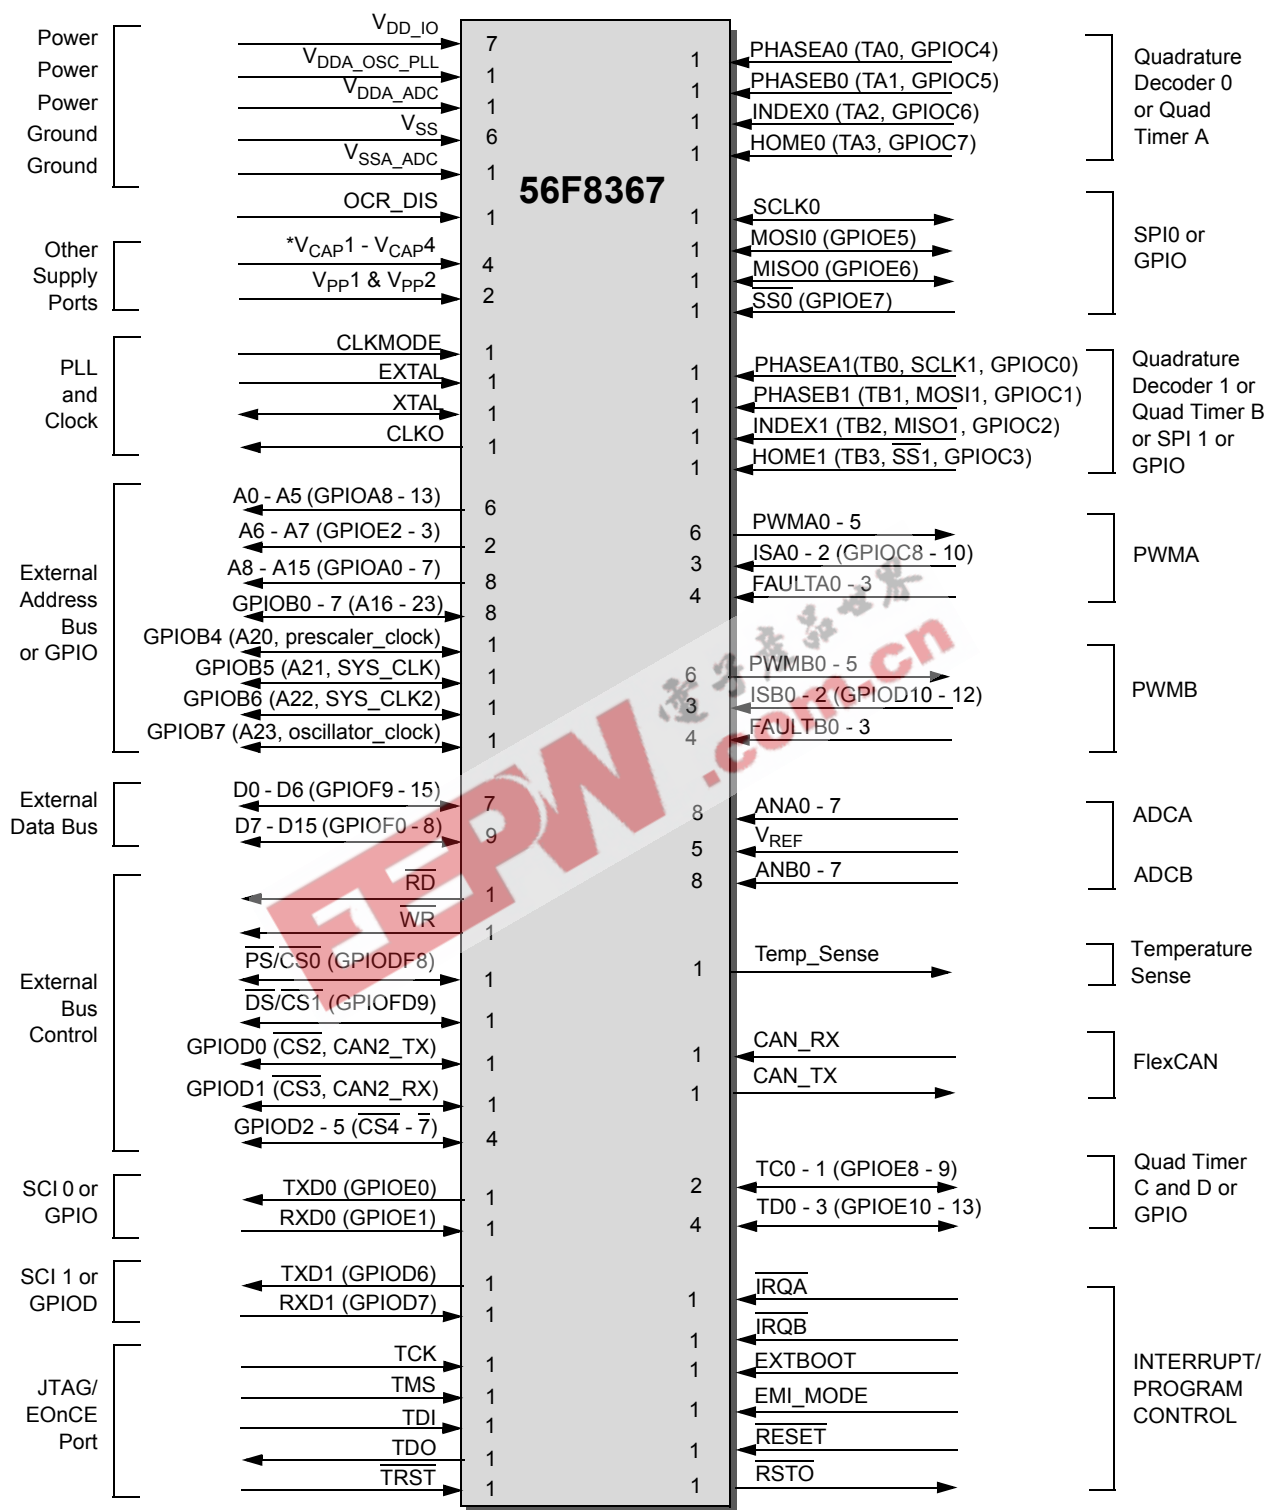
Power
Power
Power
Ground
Ground

$V_{DD\_IO}$ 7
$V_{DDA\_OSC\_PLL}$ 1
$V_{DDA\_ADC}$ 1
$V_{SS}$ 6
$V_{SSA\_ADC}$ 1

OCR_DIS 1

Other Supply Ports

*$V_{CAP}1$ - $V_{CAP}4$ 4
$V_{PP}1$ & $V_{PP}2$ 2

PLL and Clock

CLKMODE 1
EXTAL 1
XTAL 1
CLKO 1

External Address Bus or GPIO

A0 - A5 (GPIOA8 - 13) 6
A6 - A7 (GPIOE2 - 3) 2
A8 - A15 (GPIOA0 - 7) 8
GPIOB0 - 7 (A16 - 23) 8
GPIOB4 (A20, prescaler_clock) 1
GPIOB5 (A21, SYS_CLK) 1
GPIOB6 (A22, SYS_CLK2) 1
GPIOB7 (A23, oscillator_clock) 1

External Data Bus

D0 - D6 (GPIOF9 - 15) 7
D7 - D15 (GPIOF0 - 8) 9

External Bus Control

RD 1
WR 1
PS/CS0 (GPIODF8) 1
DS/CS1 (GPIOFD9) 1
GPIOD0 (CS2, CAN2_TX) 1
GPIOD1 (CS3, CAN2_RX) 1
GPIOD2 - 5 (CS4 - 7) 4

SCI 0 or GPIO

TXD0 (GPIOE0) 1
RXD0 (GPIOE1) 1

SCI 1 or GPIOD

TXD1 (GPIOD6) 1
RXD1 (GPIOD7) 1

JTAG/ EOnCE Port

TCK 1
TMS 1
TDI 1
TDO 1
TRST 1

56F8367

1 PHASEA0 (TA0, GPIOC4)
1 PHASEB0 (TA1, GPIOC5)
1 INDEX0 (TA2, GPIOC6)
1 HOME0 (TA3, GPIOC7)

Quadrature Decoder 0 or Quad Timer A

1 SCLK0
1 MOSI0 (GPIOE5)
1 MISO0 (GPIOE6)
1 SS0 (GPIOE7)

SPI0 or GPIO

1 PHASEA1(TB0, SCLK1, GPIOC0)
1 PHASEB1 (TB1, MOSI1, GPIOC1)
1 INDEX1 (TB2, MISO1, GPIOC2)
1 HOME1 (TB3, SS1, GPIOC3)

Quadrature Decoder 1 or Quad Timer B or SPI 1 or GPIO

6 PWMA0 - 5
3 ISA0 - 2 (GPIOC8 - 10)
4 FAULTA0 - 3

PWMA

6 PWMB0 - 5
3 ISB0 - 2 (GPIOD10 - 12)
4 FAULTB0 - 3

PWMB

8 ANA0 - 7
5 $V_{REF}$
8 ANB0 - 7

ADCA
ADCB

1 Temp_Sense

Temperature Sense

1 CAN_RX
1 CAN_TX

FlexCAN

2 TC0 - 1 (GPIOE8 - 9)
4 TD0 - 3 (GPIOE10 - 13)

Quad Timer C and D or GPIO

1 IRQA
1 IRQB
1 EXTBOOT
1 EMI_MODE
1 RESET
1 RSTO

INTERRUPT/ PROGRAM CONTROL

EEPW 电子产品世界 .com.cn